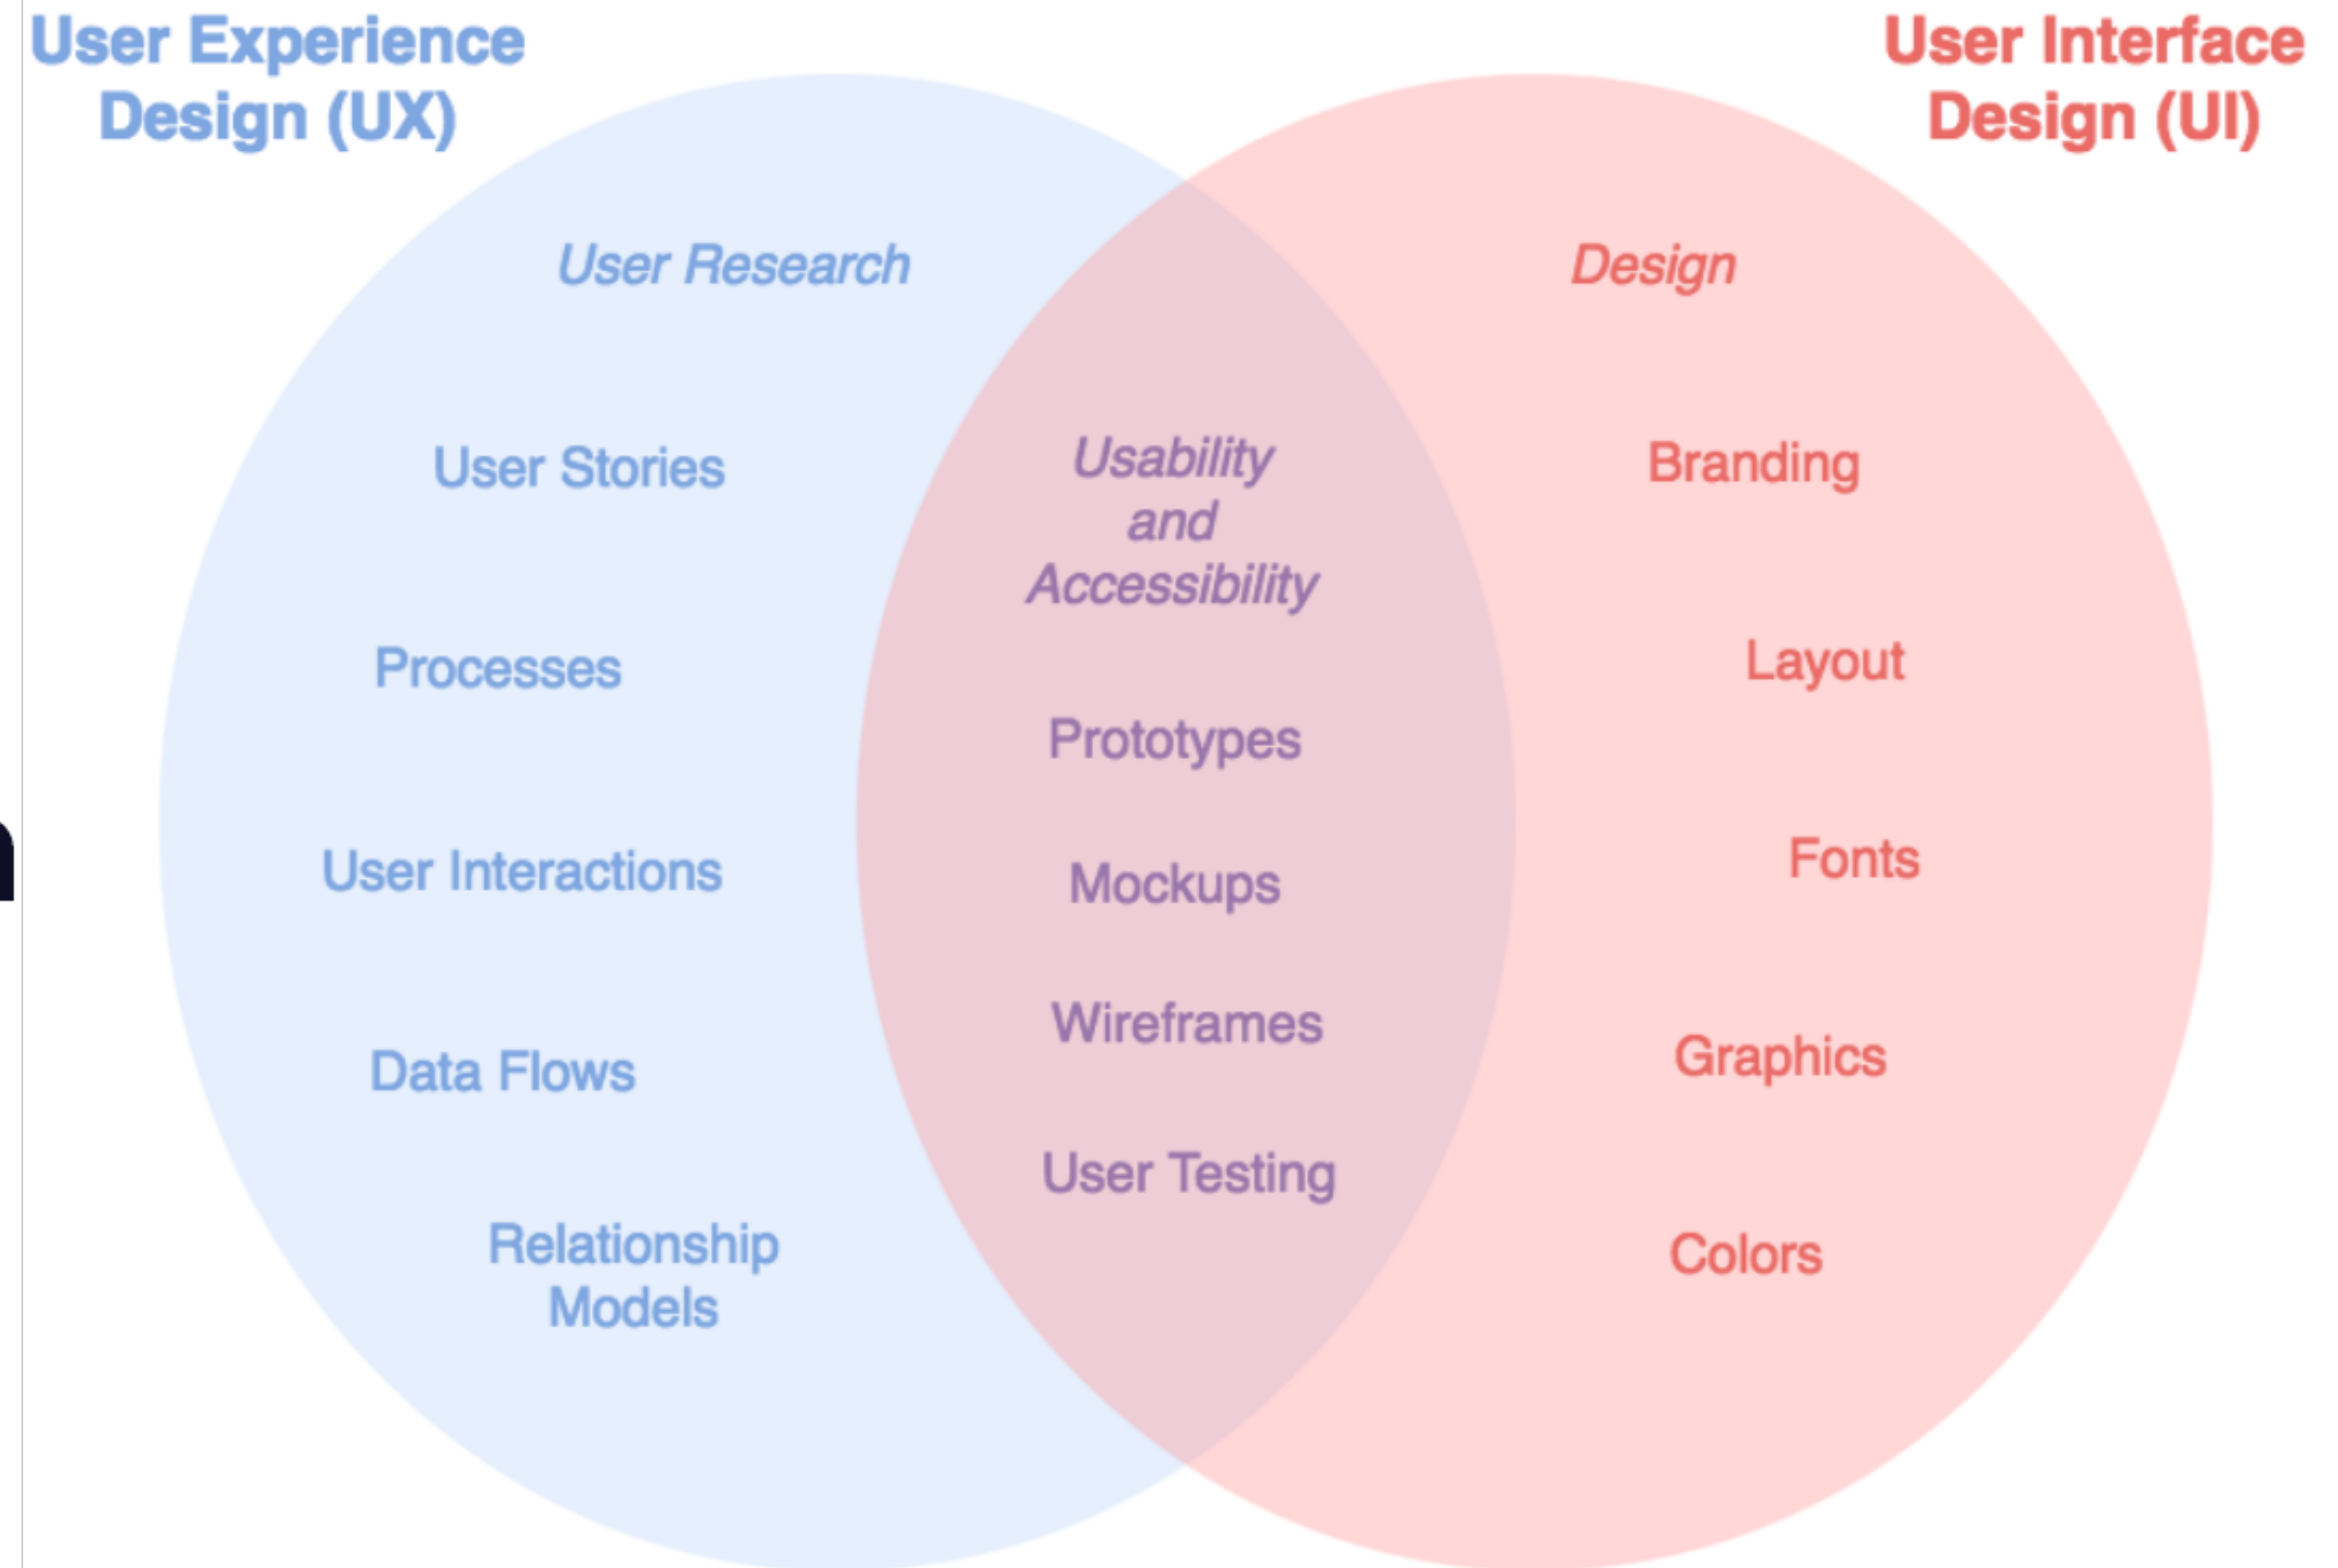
User Experience Design (UX)

User Interface Design (UI)

User Research

Design

User Stories

Usability and Accessibility

Branding

Processes

Layout

Prototypes

User Interactions

Mockups

Fonts

Wireframes

Data Flows

Graphics

User Testing

Relationship Models

Colors